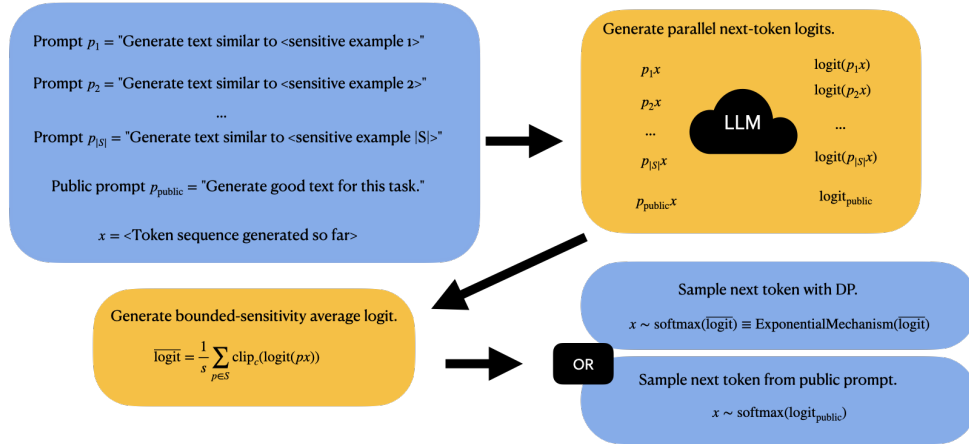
Prompt $p_1$ = "Generate text similar to <sensitive example 1>"

Prompt $p_2$ = "Generate text similar to <sensitive example 2>"

...

Prompt $p_{|S|}$ = "Generate text similar to <sensitive example |S|>"

Public prompt $p_{\text{public}}$ = "Generate good text for this task."

$x$ = <Token sequence generated so far>

Generate parallel next-token logits.

$p_1x$

$p_2x$

...

$p_{|S|}x$

$p_{\text{public}}x$

LLM

logit($p_1x$)

logit($p_2x$)

...

logit($p_{|S|}x$)

$\text{logit}_{\text{public}}$

Generate bounded-sensitivity average logit.

$\overline{\text{logit}} = \frac{1}{s}\sum_{p \in S} \text{clip}_c(\text{logit}(px))$

OR

Sample next token with DP.

$x \sim \text{softmax}(\overline{\text{logit}}) \equiv \text{ExponentialMechanism}(\overline{\text{logit}})$

Sample next token from public prompt.

$x \sim \text{softmax}(\text{logit}_{\text{public}})$